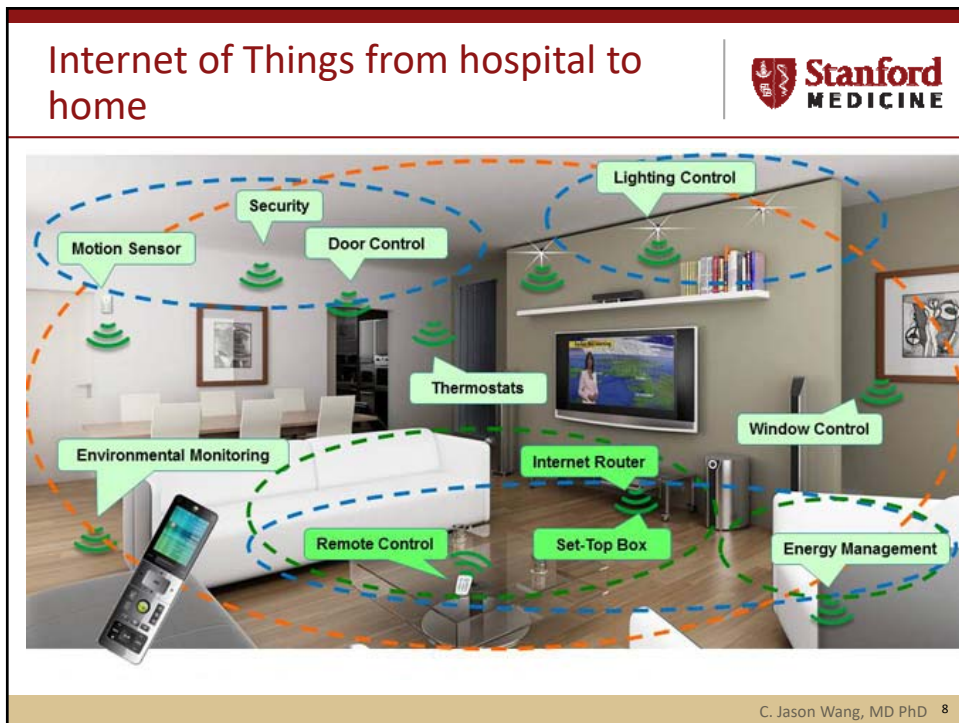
Internet of Things from hospital to home

Stanford MEDICINE

Lighting Control

Security

Motion Sensor

Door Control

Thermostats

Window Control

Environmental Monitoring

Internet Router

Remote Control

Set-Top Box

Energy Management

C. Jason Wang, MD PhD 8